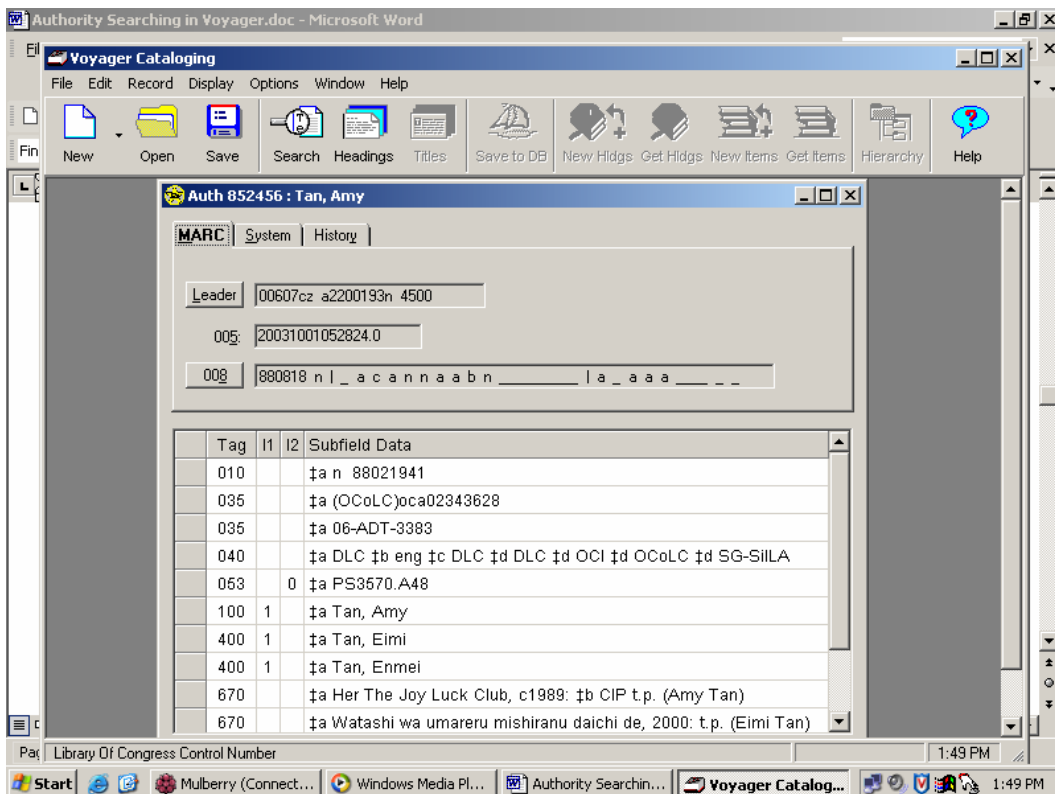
Authority Searching in Voyager.doc - Microsoft Word

Voyager Cataloging

File Edit Record Display Options Window Help

New Open Save Search Headings Titles Save to DB New Hldgs Get Hldgs New Items Get Items Hierarchy Help

Auth 852456 : Tan, Amy

MARC System History

Leader 00607cz a2200193n 4500

005: 20031001052824.0

008 880818 n | _ a c a n n a a b n _________ | a _ a a a ____ _ _

| | Tag | I1 | I2 | Subfield Data |
|---|---|---|---|---|
| | 010 | | | ‡a n 88021941 |
| | 035 | | | ‡a (OCoLC)oca02343628 |
| | 035 | | | ‡a 06-ADT-3383 |
| | 040 | | | ‡a DLC ‡b eng ‡c DLC ‡d DLC ‡d OCl ‡d OCoLC ‡d SG-SiILA |
| | 053 | | 0 | ‡a PS3570.A48 |
| | 100 | 1 | | ‡a Tan, Amy |
| | 400 | 1 | | ‡a Tan, Eimi |
| | 400 | 1 | | ‡a Tan, Enmei |
| | 670 | | | ‡a Her The Joy Luck Club, c1989: ‡b CIP t.p. (Amy Tan) |
| | 670 | | | ‡a Watashi wa umareru mishiranu daichi de, 2000: t.p. (Eimi Tan) |

Library Of Congress Control Number 1:49 PM

Start Mulberry (Connect... Windows Media Pl... Authority Searchin... Voyager Catalog... 1:49 PM